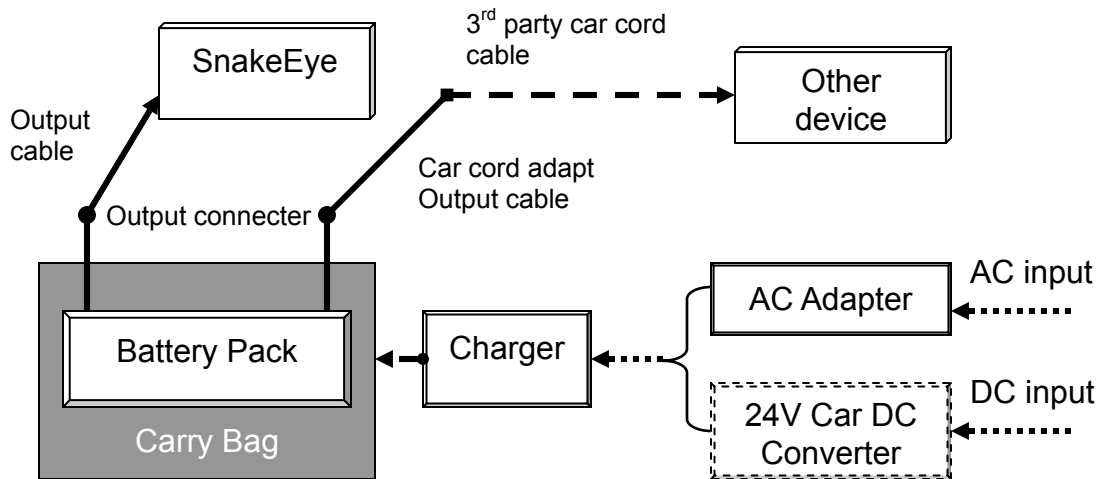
SnakeEye

$3^{rd}$ party car cord cable

Other device

Output cable

Car cord adapt Output cable

Output connecter

AC input

AC Adapter

Battery Pack

Charger

DC input

24V Car DC Converter

Carry Bag